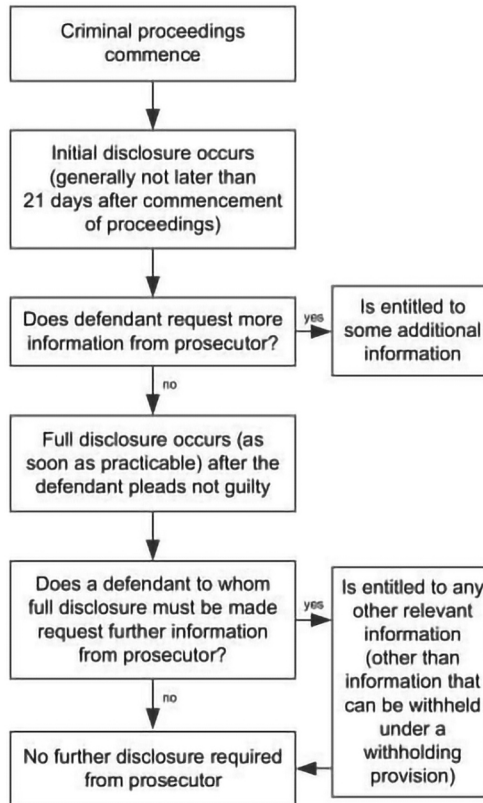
Criminal proceedings commence

Initial disclosure occurs (generally not later than 21 days after commencement of proceedings)

Does defendant request more information from prosecutor?

yes

Is entitled to some additional information

no

Full disclosure occurs (as soon as practicable) after the defendant pleads not guilty

Does a defendant to whom full disclosure must be made request further information from prosecutor?

yes

Is entitled to any other relevant information (other than information that can be withheld under a withholding provision)

no

No further disclosure required from prosecutor